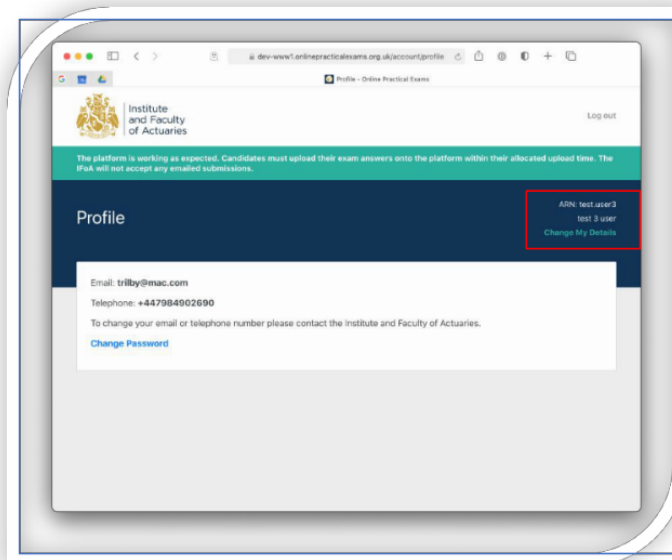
dev-www1.onlinepracticalexams.org.uk/account/profile

Profile – Online Practical Exams

Institute and Faculty of Actuaries

Log out

The platform is working as expected. Candidates must upload their exam answers onto the platform within their allocated upload time. The IFoA will not accept any emailed submissions.

Profile

ARN: test.user3
test 3 user
Change My Details

Email: trilby@mac.com

Telephone: +447984902690

To change your email or telephone number please contact the Institute and Faculty of Actuaries.

Change Password